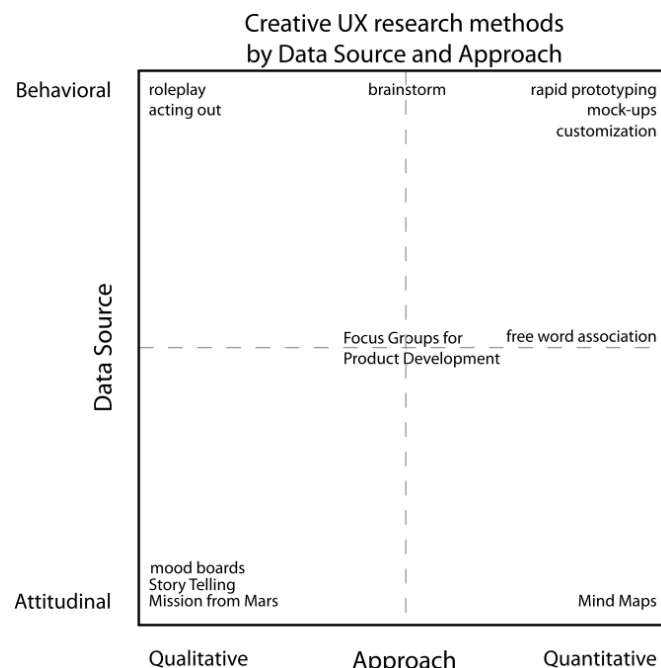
Creative UX research methods
by Data Source and Approach

Behavioral

roleplay
acting out

brainstorm

rapid prototyping
mock-ups
customization

Data Source

Focus Groups for
Product Development

free word association

mood boards
Story Telling
Mission from Mars

Attitudinal

Mind Maps

Qualitative

Approach

Quantitative